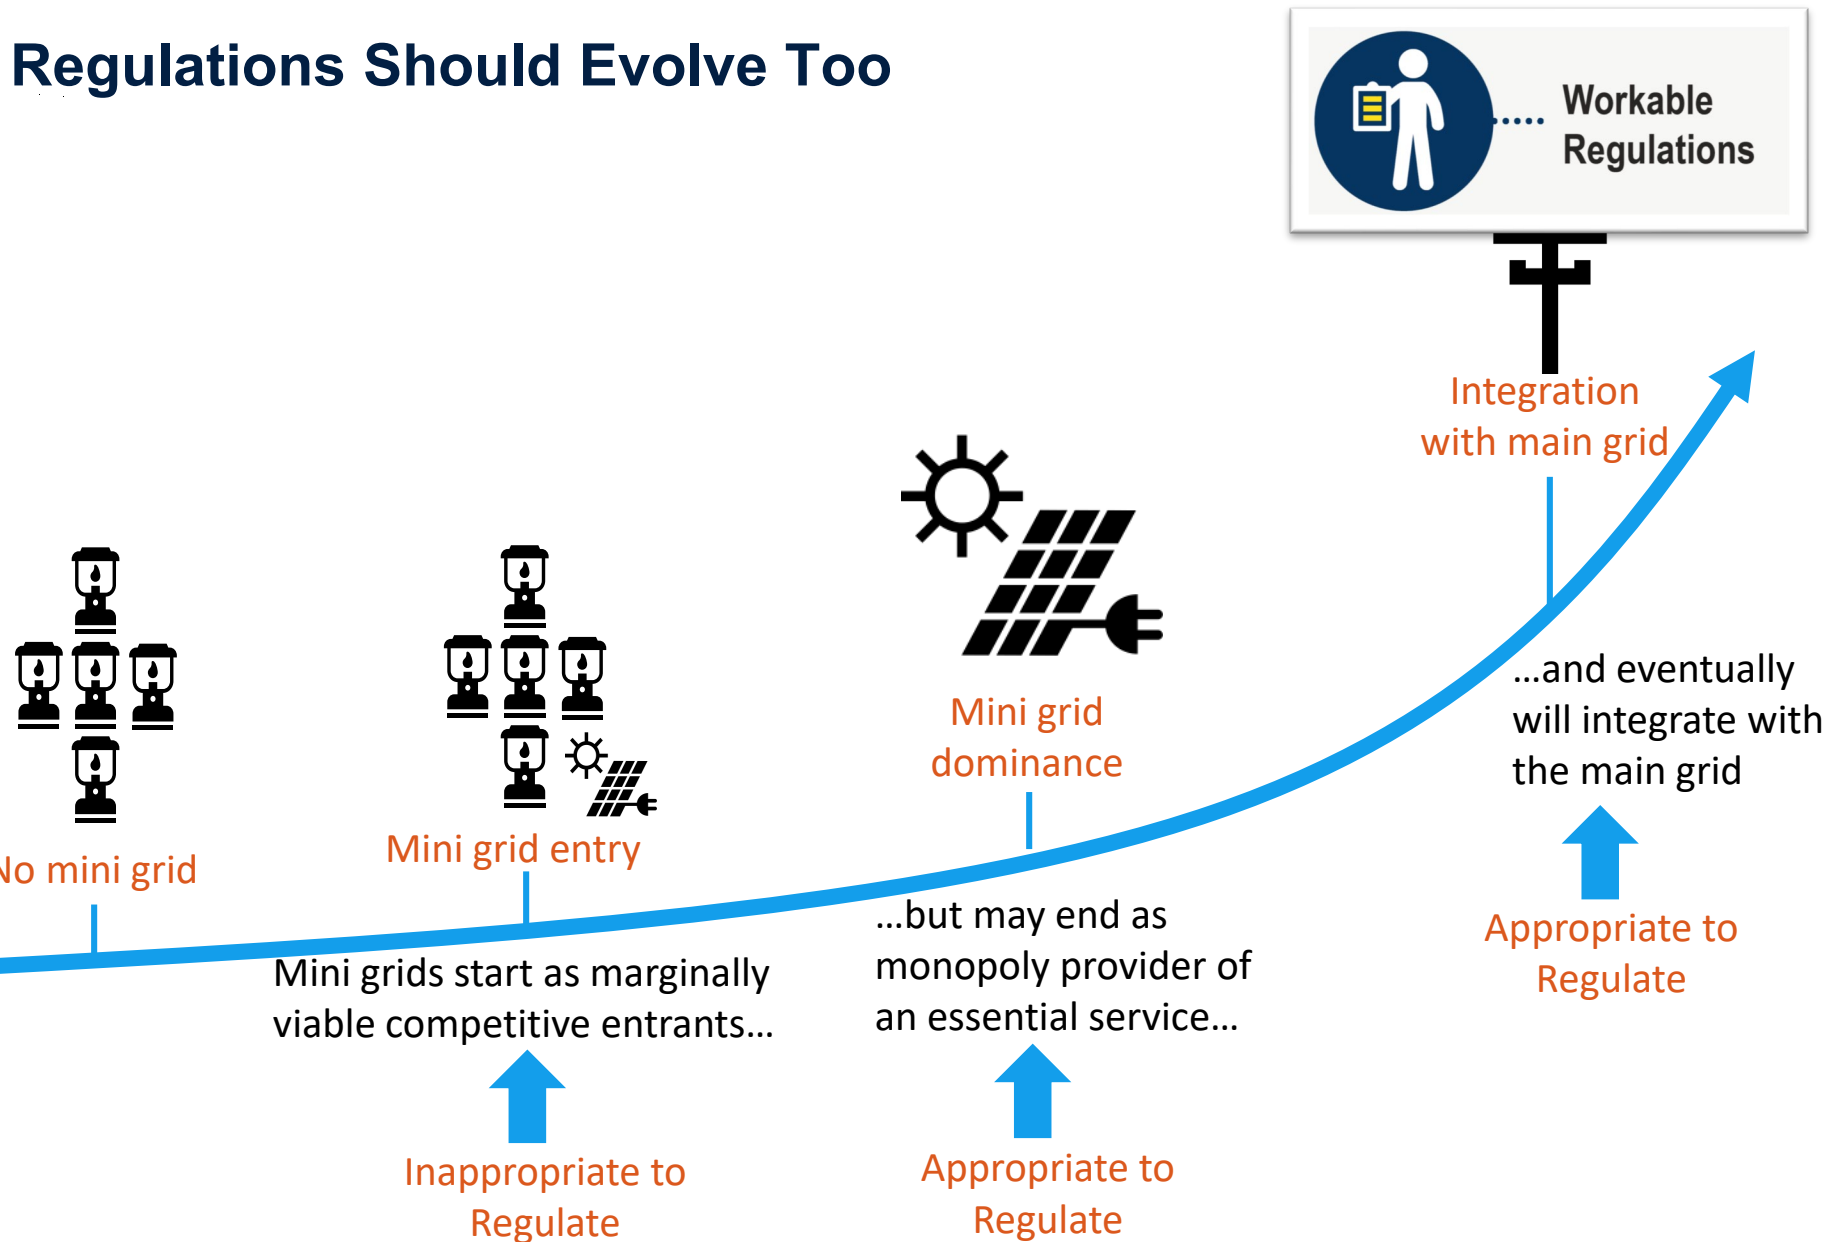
Regulations Should Evolve Too

Workable Regulations

Integration with main grid

Mini grid dominance

Mini grid entry

No mini grid

Mini grids start as marginally viable competitive entrants…

Inappropriate to Regulate

…but may end as monopoly provider of an essential service…

Appropriate to Regulate

…and eventually will integrate with the main grid

Appropriate to Regulate